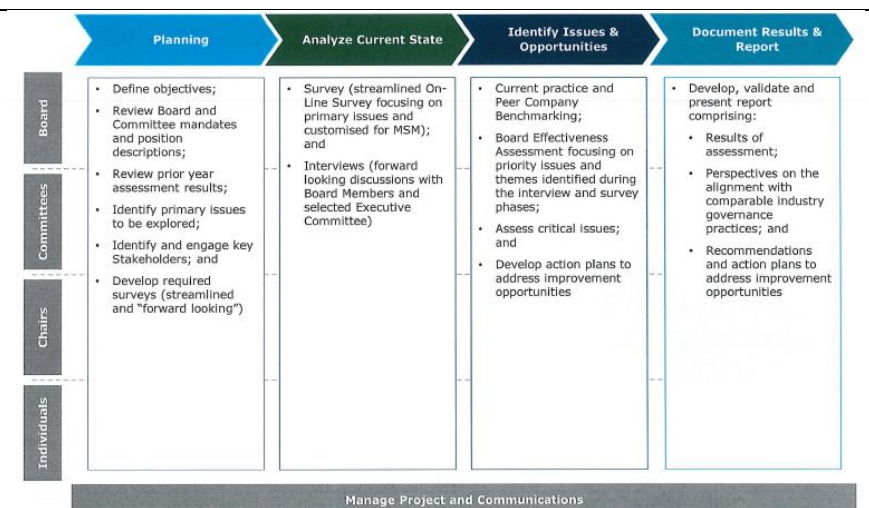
Planning

Analyze Current State

Identify Issues & Opportunities

Document Results & Report

Board

Committees

Chairs

Individuals

- Define objectives;
- Review Board and Committee mandates and position descriptions;
- Review prior year assessment results;
- Identify primary issues to be explored;
- Identify and engage key Stakeholders; and
- Develop required surveys (streamlined and "forward looking")

- Survey (streamlined On-Line Survey focusing on primary issues and customised for MSM); and
- Interviews (forward looking discussions with Board Members and selected Executive Committee)

- Current practice and Peer Company Benchmarking;
- Board Effectiveness Assessment focusing on priority issues and themes identified during the interview and survey phases;
- Assess critical issues; and
- Develop action plans to address improvement opportunities

- Develop, validate and present report comprising:
  - Results of assessment;
  - Perspectives on the alignment with comparable industry governance practices; and
  - Recommendations and action plans to address improvement opportunities

Manage Project and Communications